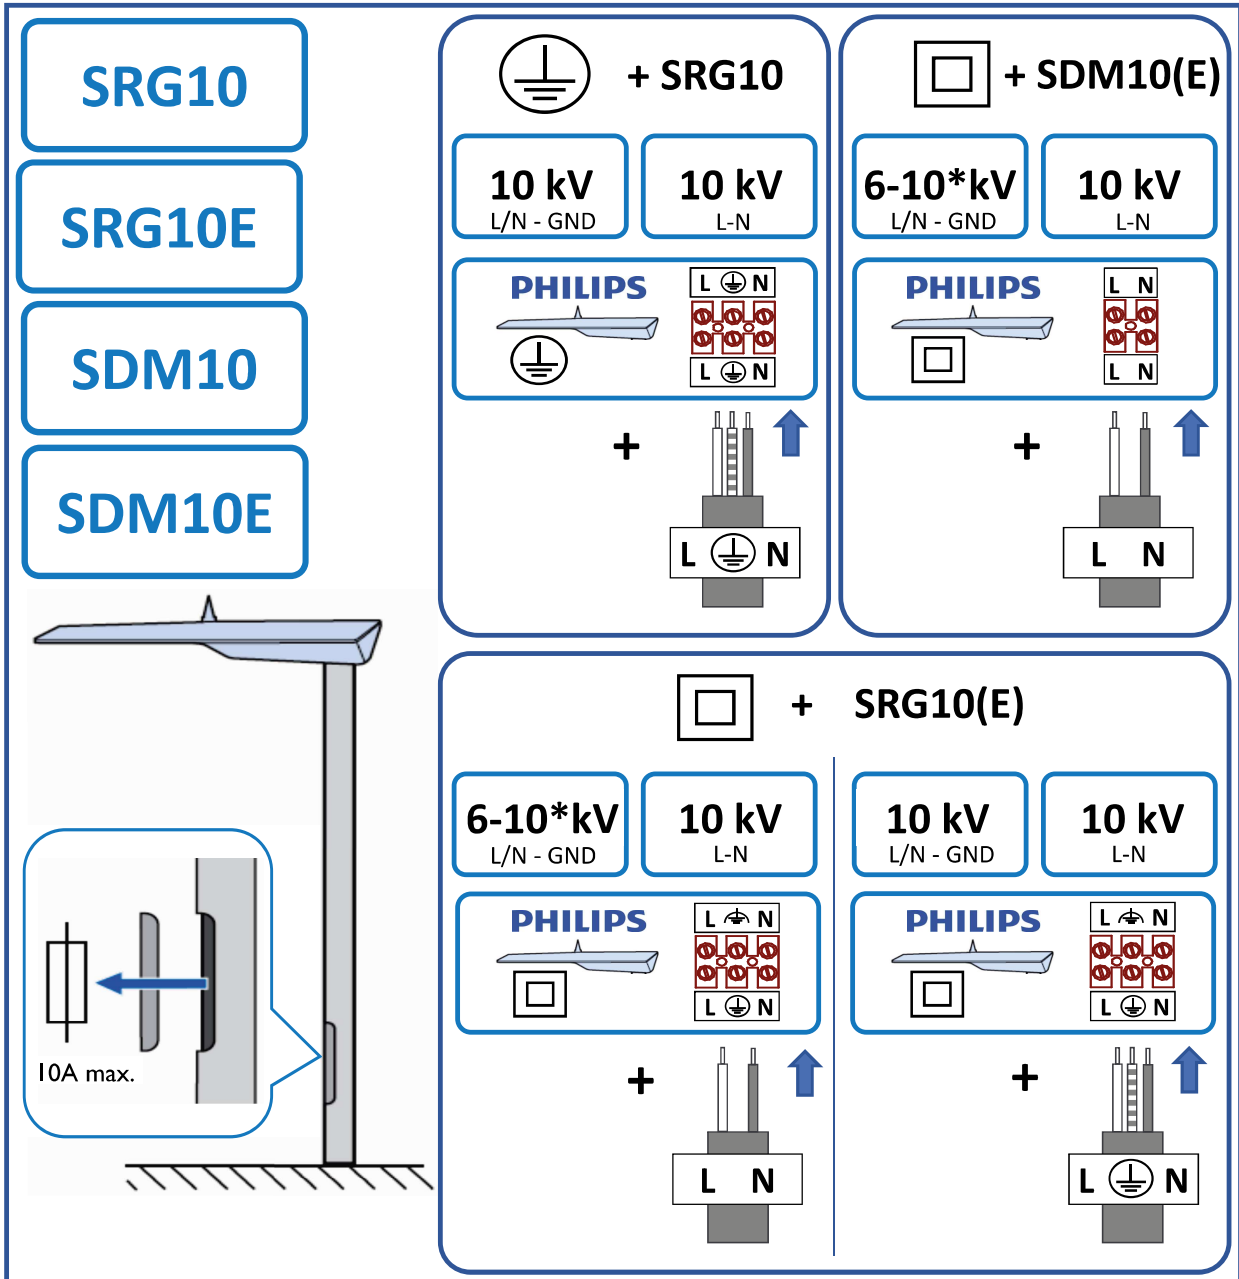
SRG10

SRG10E

SDM10

SDM10E

10A max.

⏚ + SRG10

| 10 kV L/N - GND | 10 kV L-N |
|---|---|

PHILIPS

L ⏚ N

L ⏚ N

+

L ⏚ N

+ SDM10(E)

| 6-10*kV L/N - GND | 10 kV L-N |
|---|---|

PHILIPS

L N

L N

+

L N

+ SRG10(E)

| 6-10*kV L/N - GND | 10 kV L-N |
|---|---|

PHILIPS

L ⏚ N

L ⏚ N

+

L N

| 10 kV L/N - GND | 10 kV L-N |
|---|---|

PHILIPS

L ⏚ N

L ⏚ N

+

L ⏚ N